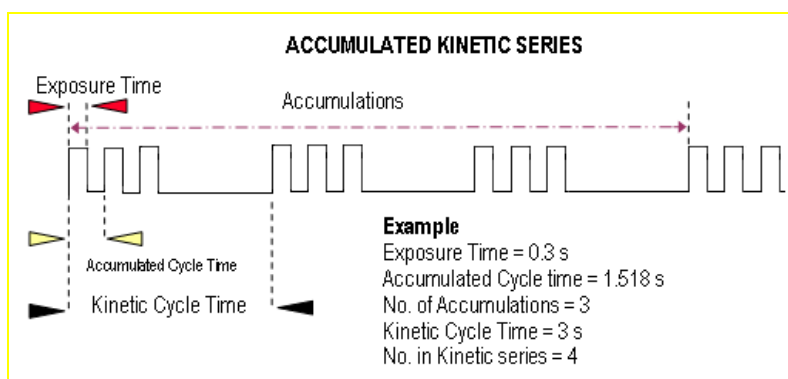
ACCUMULATED KINETIC SERIES

Exposure Time

Accumulations

Accumulated Cycle Time

Kinetic Cycle Time

Example
Exposure Time = 0.3 s
Accumulated Cycle time = 1.518 s
No. of Accumulations = 3
Kinetic Cycle Time = 3 s
No. in Kinetic series = 4